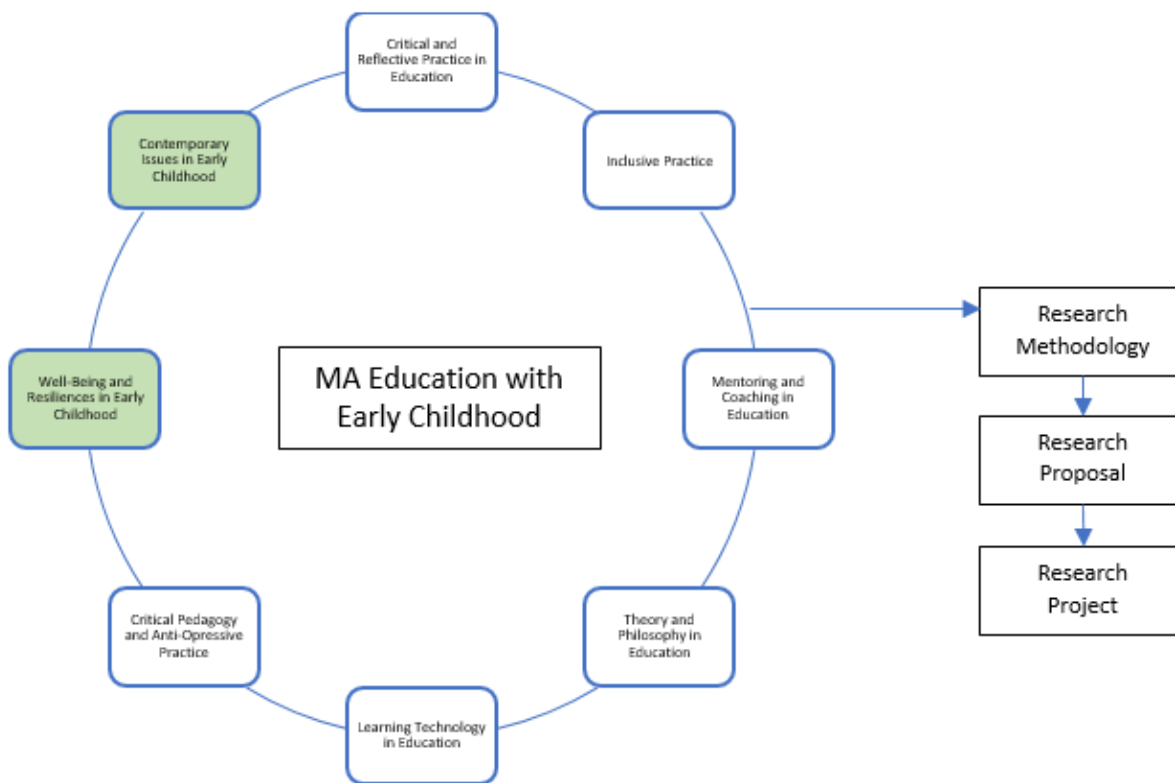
Critical and Reflective Practice in Education

Contemporary Issues in Early Childhood

Inclusive Practice

MA Education with Early Childhood

Well-Being and Resiliences in Early Childhood

Mentoring and Coaching in Education

Research Methodology

Research Proposal

Research Project

Critical Pedagogy and Anti-Opressive Practice

Theory and Philosophy in Education

Learning Technology in Education